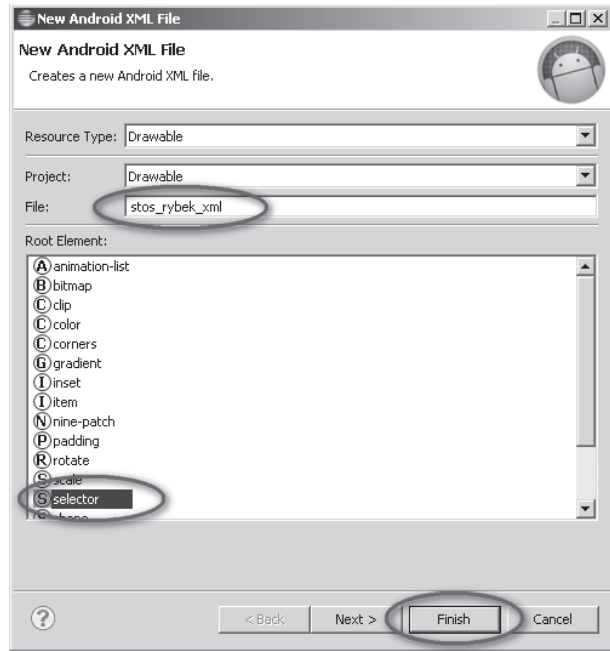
New Android XML File

New Android XML File
Creates a new Android XML file.

Resource Type: Drawable

Project: Drawable
File: stos_rybek_xml

Root Element:
Ⓐ animation-list
Ⓑ bitmap
Ⓒ clip
Ⓒ color
Ⓒ corners
Ⓖ gradient
Ⓘ inset
Ⓘ item
Ⓝ nine-patch
Ⓟ padding
Ⓡ rotate
Ⓢ scale
Ⓢ selector
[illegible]

< Back   Next >   Finish   Cancel